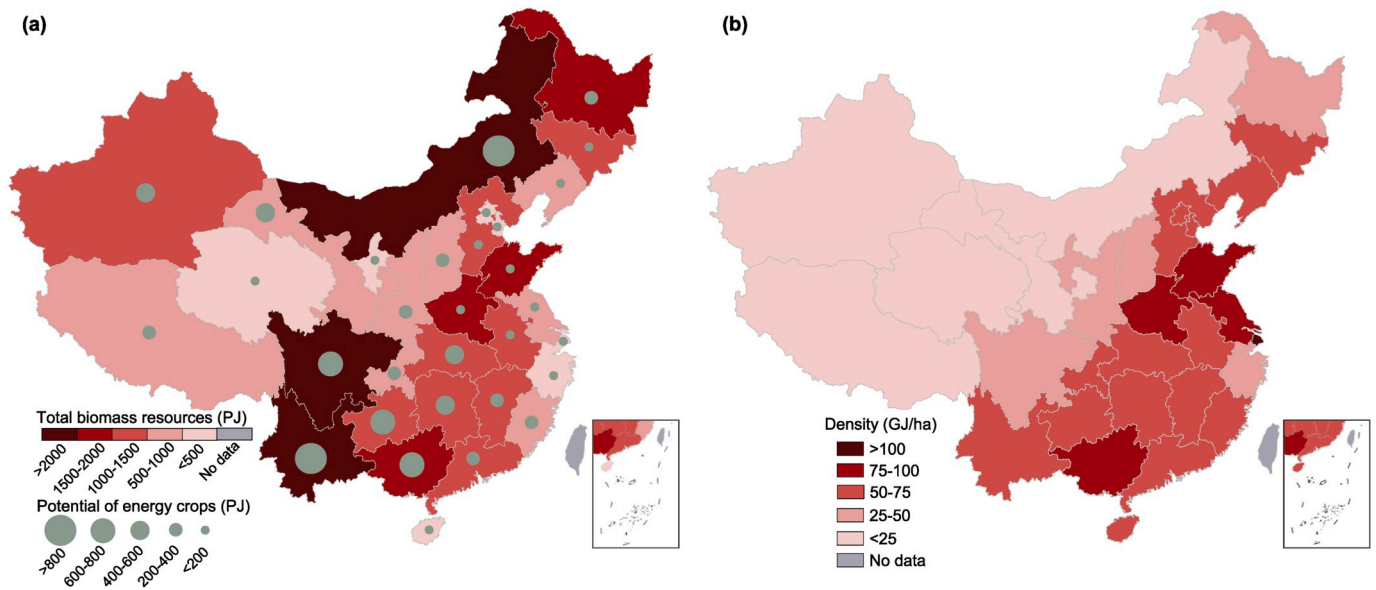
(a)

Total biomass resources (PJ)

>2000
1500-2000
1000-1500
500-1000
<500
No data

Potential of energy crops (PJ)

>800
600-800
400-600
200-400
<200

(b)

Density (GJ/ha)

>100
75-100
50-75
25-50
<25
No data